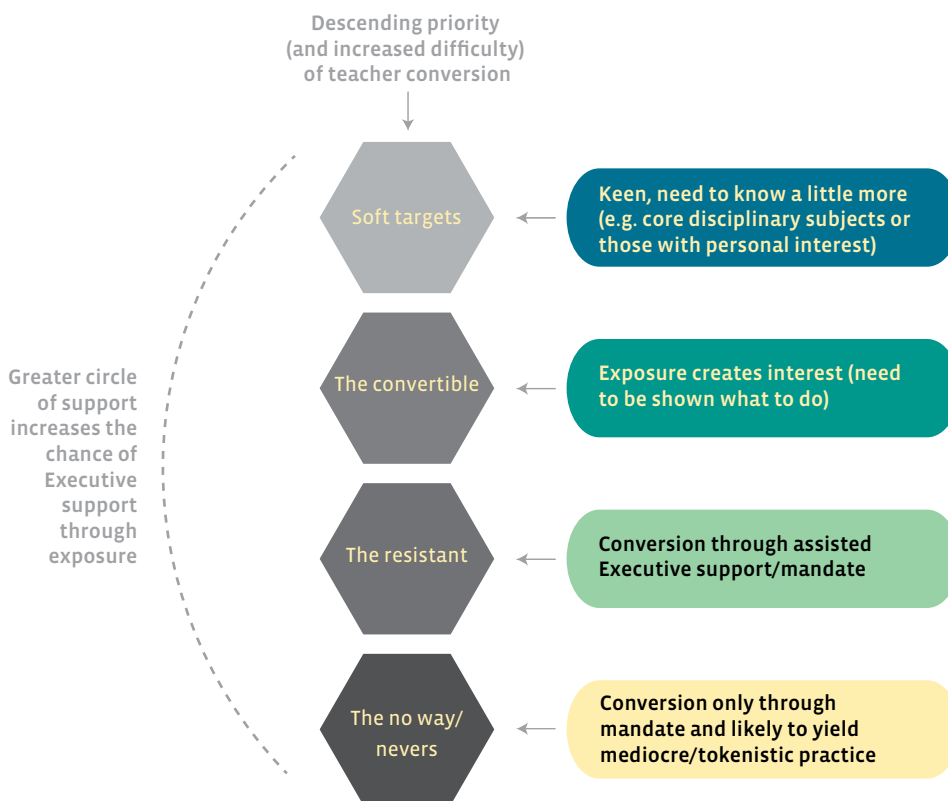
Descending priority (and increased difficulty) of teacher conversion

Greater circle of support increases the chance of Executive support through exposure

Soft targets

Keen, need to know a little more (e.g. core disciplinary subjects or those with personal interest)

The convertible

Exposure creates interest (need to be shown what to do)

The resistant

Conversion through assisted Executive support/mandate

The no way/ nevers

Conversion only through mandate and likely to yield mediocre/tokenistic practice